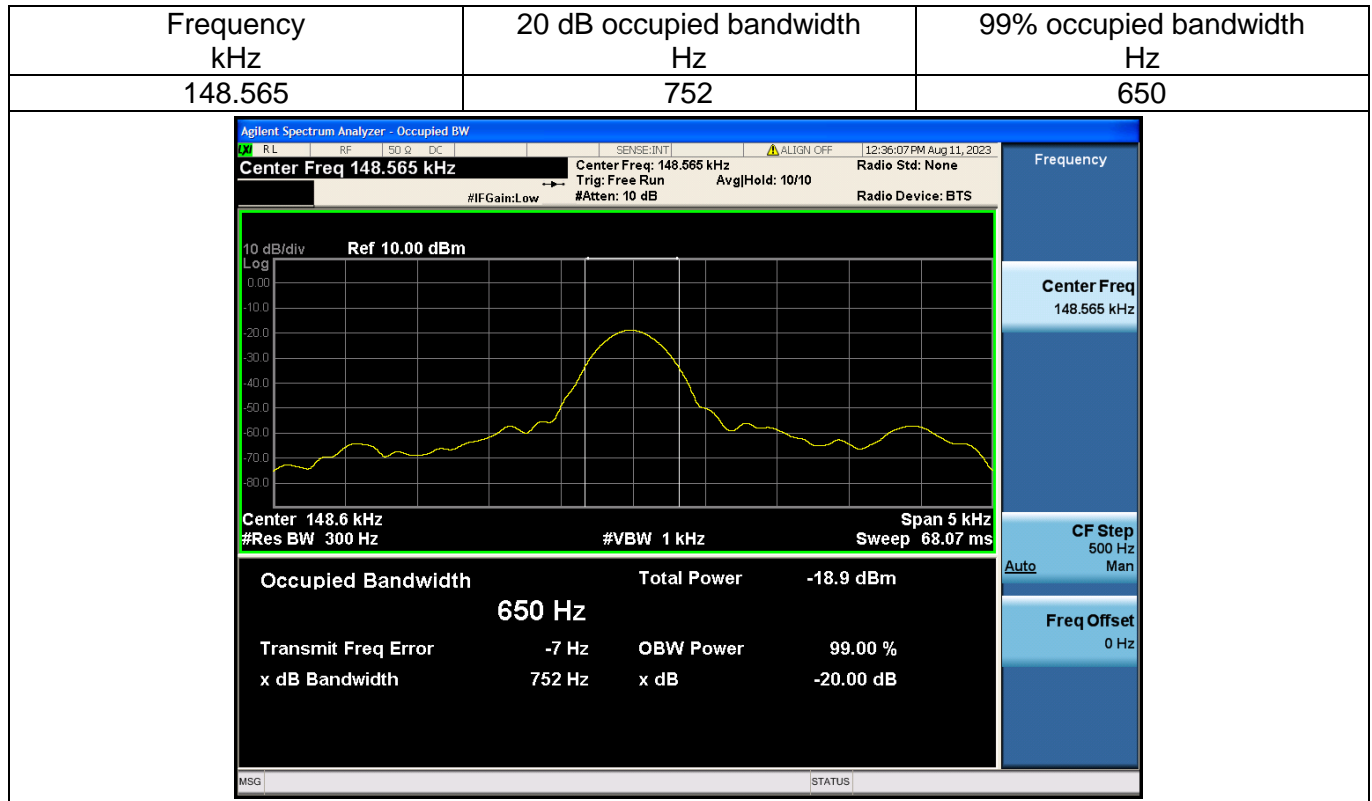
| Frequency kHz | 20 dB occupied bandwidth Hz | 99% occupied bandwidth Hz |
|---|---|---|
| 148.565 | 752 | 650 |

Agilent Spectrum Analyzer - Occupied BW
RL RF 50 Ω DC SENSE:INT ALIGN OFF 12:36:07 PM Aug 11, 2023
Center Freq 148.565 kHz
Center Freq: 148.565 kHz
Trig: Free Run Avg|Hold: 10/10
#IFGain:Low #Atten: 10 dB
Radio Std: None
Radio Device: BTS

Frequency

10 dB/div Ref 10.00 dBm
Log
0.00
-10.0
-20.0
-30.0
-40.0
-50.0
-60.0
-70.0
-80.0

Center 148.6 kHz Span 5 kHz
#Res BW 300 Hz #VBW 1 kHz Sweep 68.07 ms

Occupied Bandwidth Total Power -18.9 dBm
650 Hz
Transmit Freq Error -7 Hz OBW Power 99.00 %
x dB Bandwidth 752 Hz x dB -20.00 dB

Center Freq
148.565 kHz

CF Step
500 Hz
Auto Man

Freq Offset
0 Hz

MSG STATUS